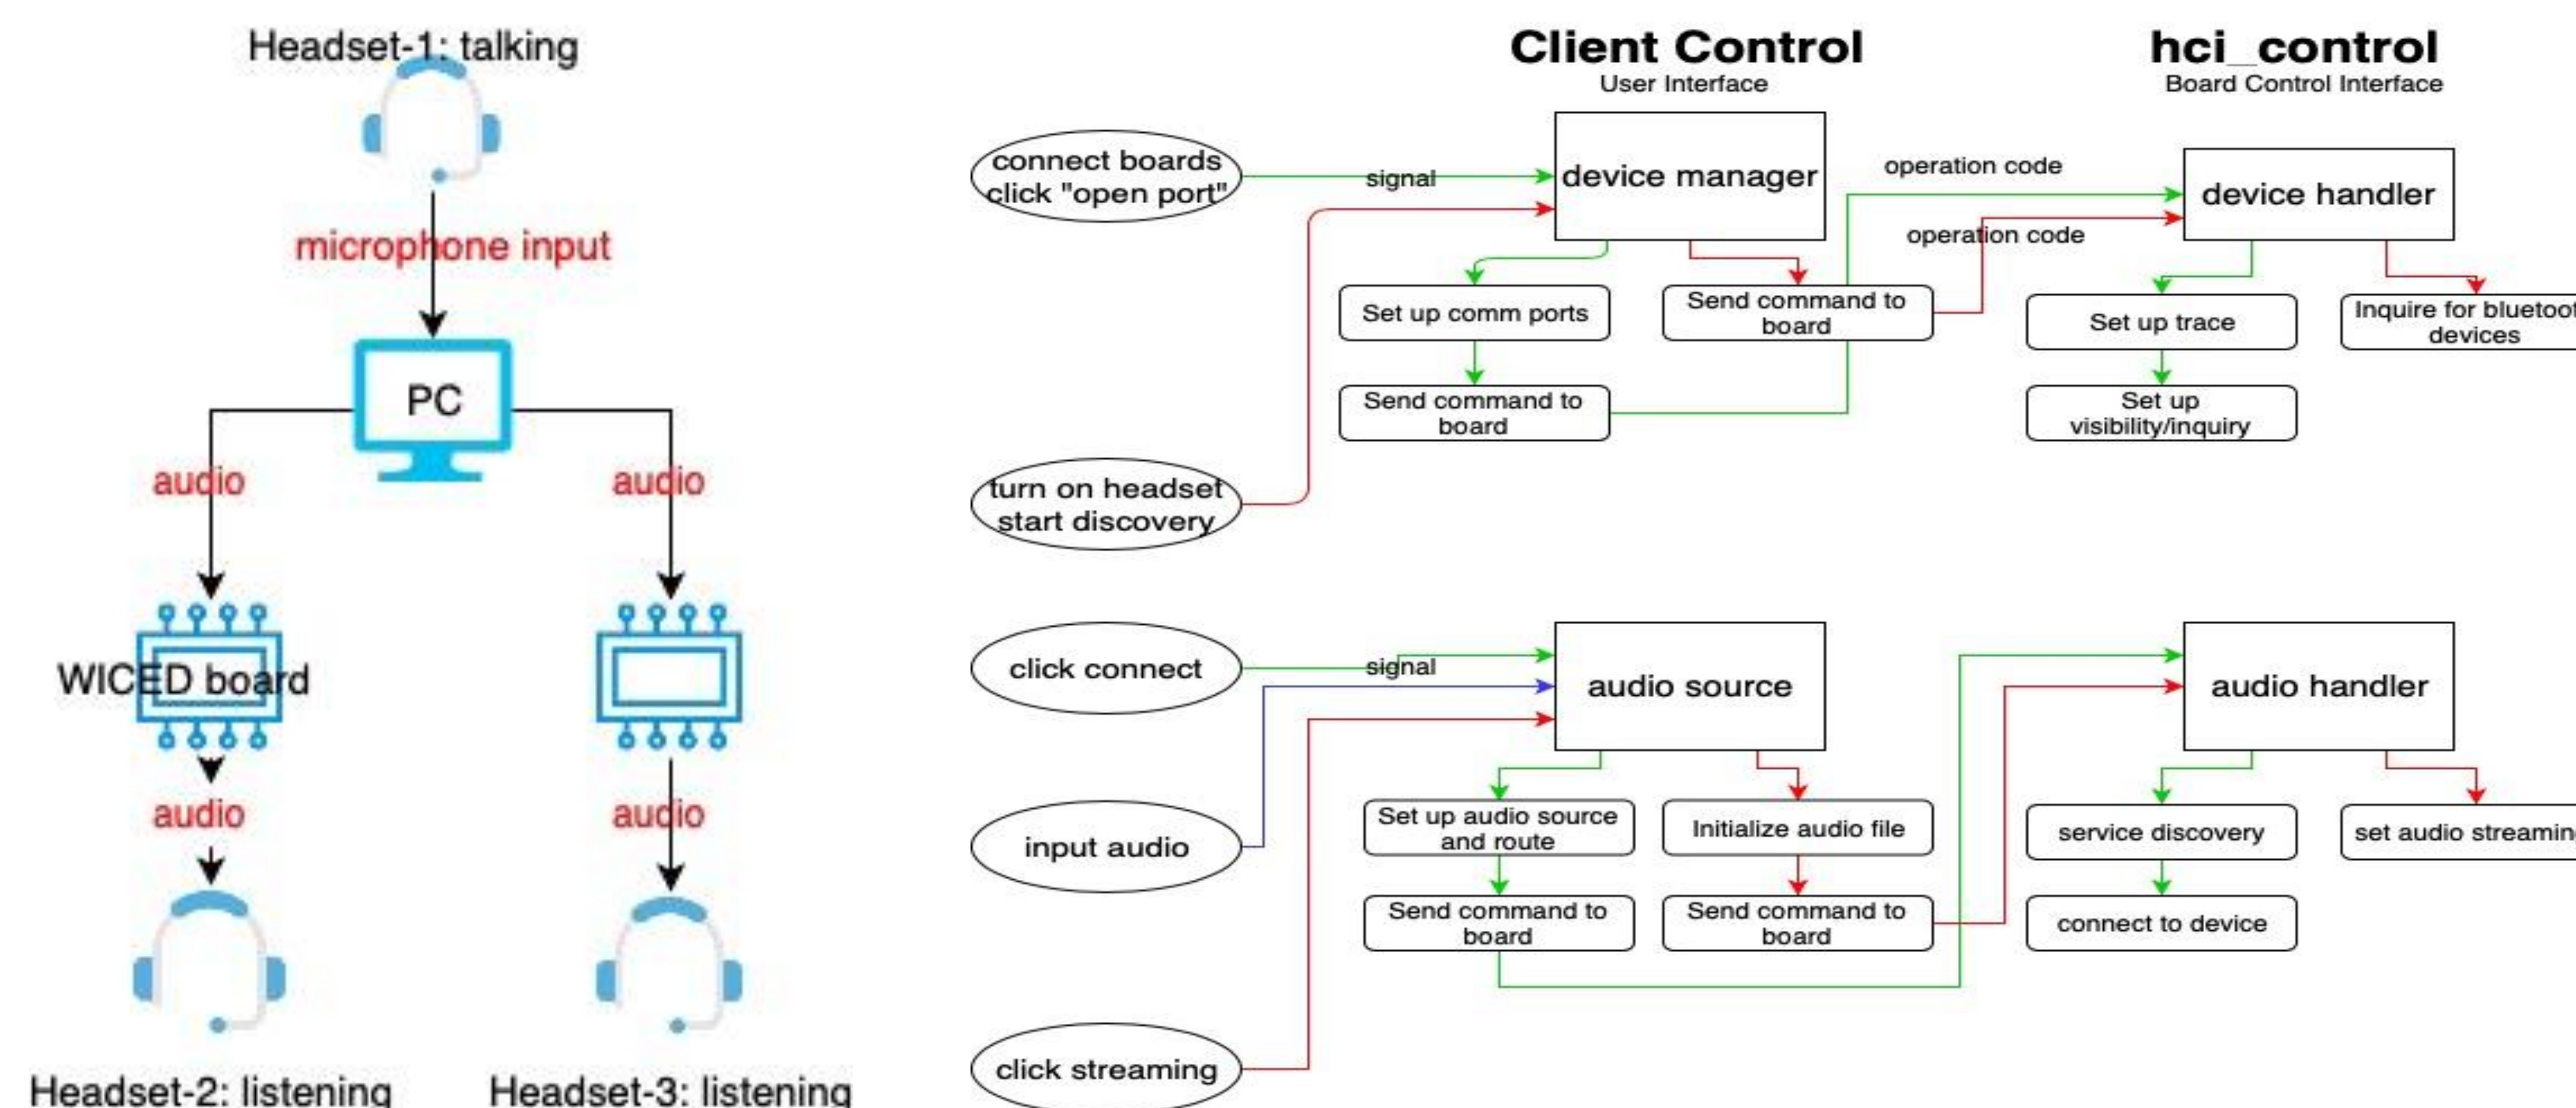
Headset-1: talking

microphone input

PC

audio

audio

WICED board

audio

audio

Headset-2: listening

Headset-3: listening

Client Control
User Interface

hci_control
Board Control Interface

connect boards click "open port"

signal

device manager

operation code

device handler

operation code

Set up comm ports

Send command to board

Set up trace

Inquire for bluetoo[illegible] devices

Send command to board

Set up visibility/inquiry

turn on headset start discovery

click connect

signal

audio source

audio handler

input audio

Set up audio source and route

Initialize audio file

service discovery

set audio streamin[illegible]

Send command to board

Send command to board

connect to device

click streaming